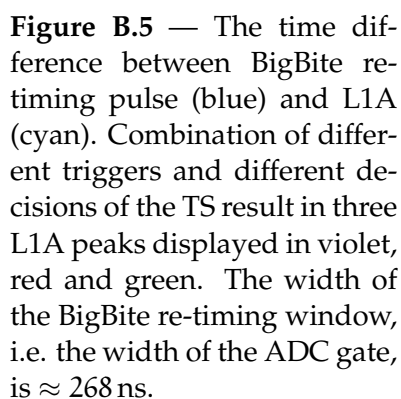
**Figure B.5** — The time difference between BigBite re-timing pulse (blue) and L1A (cyan). Combination of different triggers and different decisions of the TS result in three L1A peaks displayed in violet, red and green. The width of the BigBite re-timing window, i.e. the width of the ADC gate, is $\approx 268$ ns.